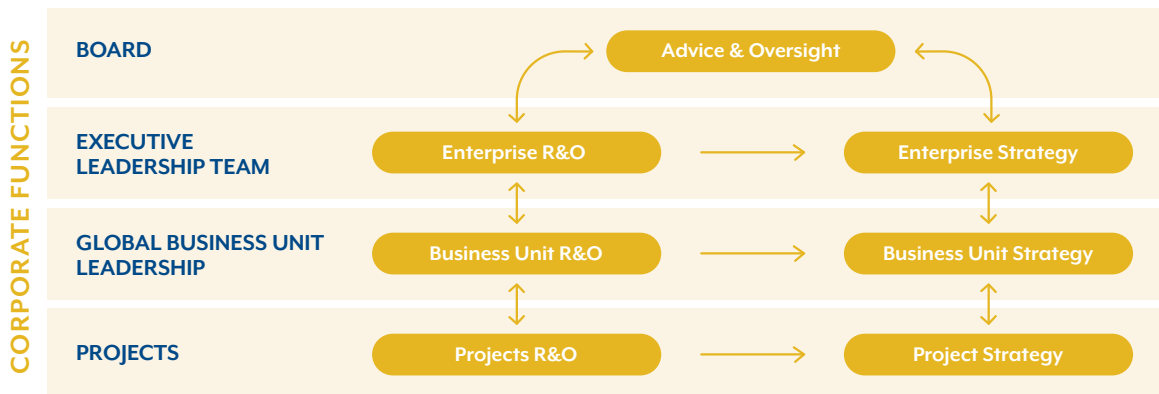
CORPORATE FUNCTIONS

BOARD

Advice & Oversight

EXECUTIVE LEADERSHIP TEAM

Enterprise R&O

Enterprise Strategy

GLOBAL BUSINESS UNIT LEADERSHIP

Business Unit R&O

Business Unit Strategy

PROJECTS

Projects R&O

Project Strategy